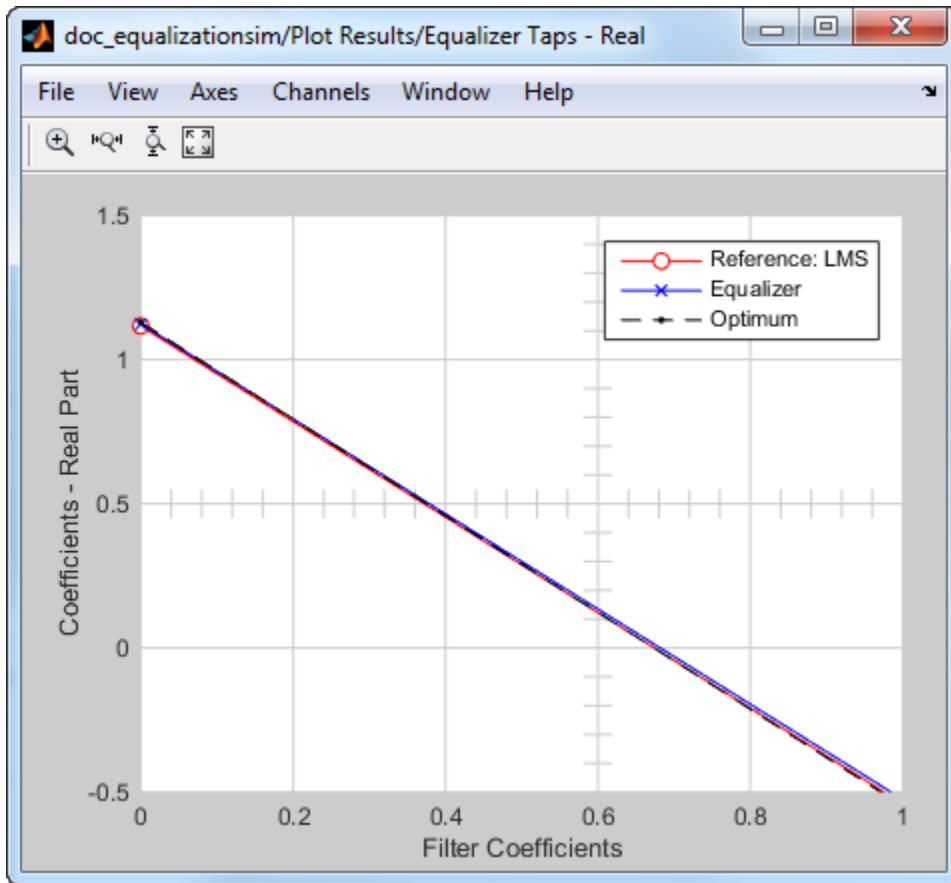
doc_equalizationsim/Plot Results/Equalizer Taps - Real

File View Axes Channels Window Help

1.5
1
0.5
0
-0.5

Coefficients - Real Part

Reference: LMS
Equalizer
Optimum

0 0.2 0.4 0.6 0.8 1

Filter Coefficients